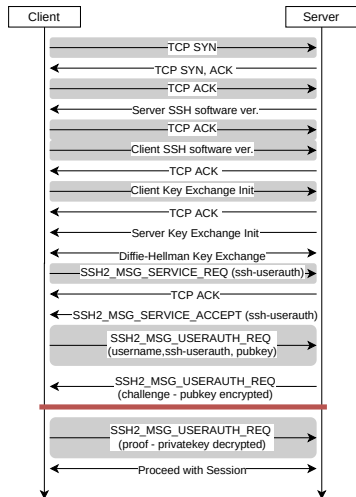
Client

Server

TCP SYN

TCP SYN, ACK

TCP ACK

Server SSH software ver.

TCP ACK

Client SSH software ver.

TCP ACK

Client Key Exchange Init

TCP ACK

Server Key Exchange Init

Diffie-Hellman Key Exchange

SSH2_MSG_SERVICE_REQ (ssh-userauth)

TCP ACK

SSH2_MSG_SERVICE_ACCEPT (ssh-userauth)

SSH2_MSG_USERAUTH_REQ (username,ssh-userauth, pubkey)

SSH2_MSG_USERAUTH_REQ (challenge - pubkey encrypted)

SSH2_MSG_USERAUTH_REQ (proof - privatekey decrypted)

Proceed with Session